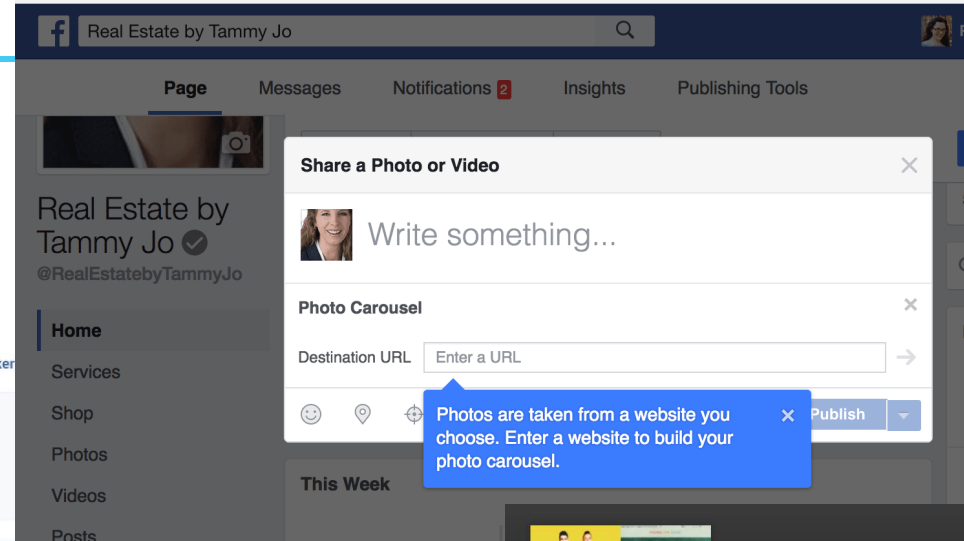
Real Estate by Tammy Jo

R

Page
Messages
Notifications 2
Insights
Publishing Tools

Real Estate by Tammy Jo
@RealEstatebyTammyJo

Home
Services
Shop
Photos
Videos
Posts

ter

Share a Photo or Video

Write something...

Photo Carousel

Destination URL
Enter a URL

Photos are taken from a website you choose. Enter a website to build your photo carousel.

Publish

This Week